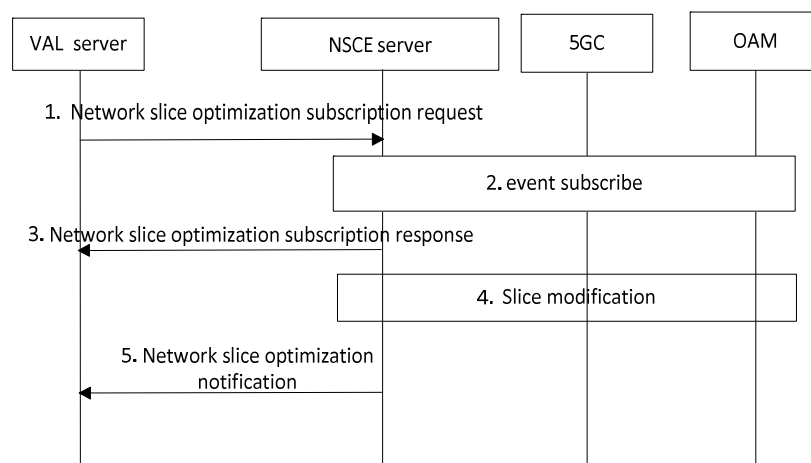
VAL server

NSCE server

5GC

OAM

1. Network slice optimization subscription request

2. event subscribe

3. Network slice optimization subscription response

4. Slice modification

5. Network slice optimization notification